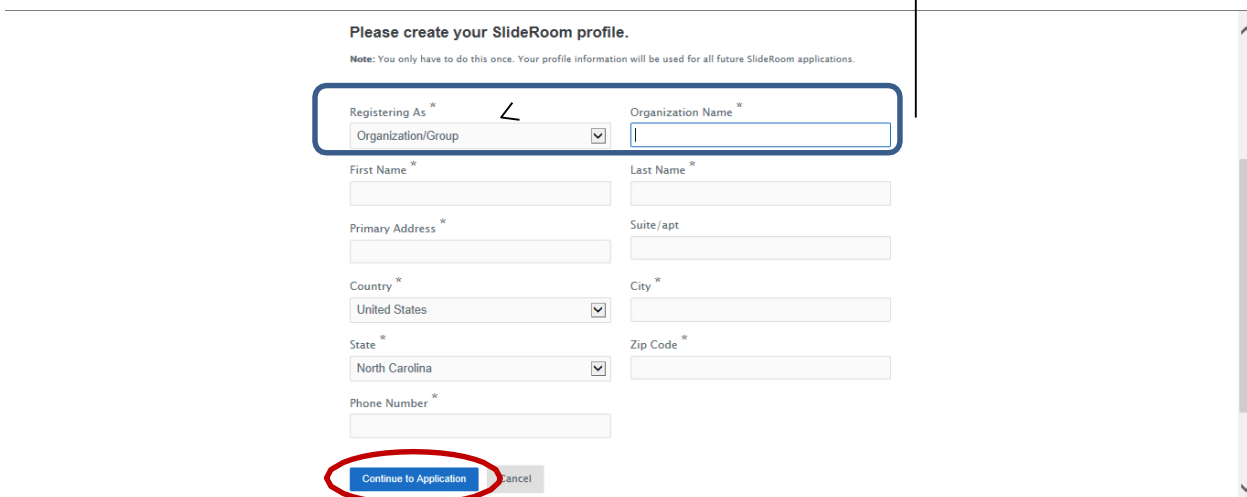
Please create your SlideRoom profile.

Note: You only have to do this once. Your profile information will be used for all future SlideRoom applications.

Registering As *
Organization/Group

Organization Name *

First Name *

Last Name *

Primary Address *

Suite/apt

Country *
United States

City *

State *
North Carolina

Zip Code *

Phone Number *

Continue to Application
Cancel